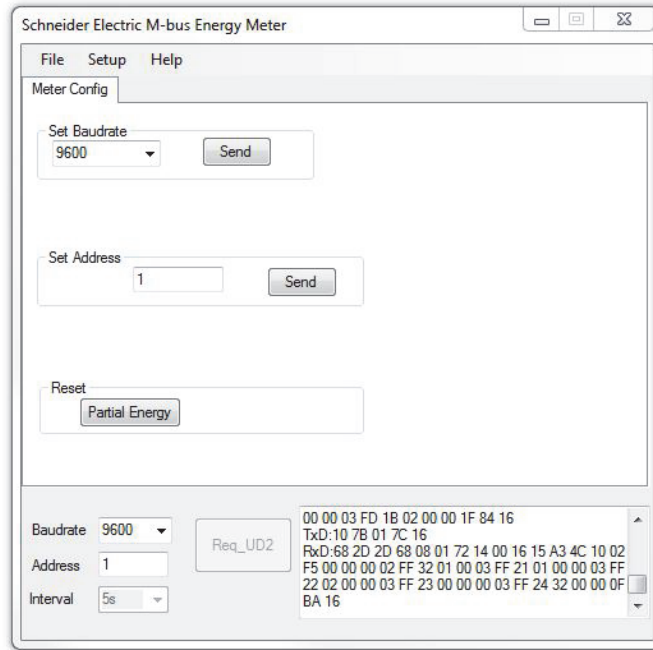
Schneider Electric M-bus Energy Meter

File Setup Help

Meter Config

Set Baudrate
9600
Send

Set Address
1
Send

Reset
Partial Energy

Baudrate 9600
Address 1
Interval 5s

Req_UD2

00 00 03 FD 1B 02 00 00 1F 84 16
TxD:10 7B 01 7C 16
RxD:68 2D 2D 68 08 01 72 14 00 16 15 A3 4C 10 02 F5 00 00 00 02 FF 32 01 00 03 FF 21 01 00 00 03 FF 22 02 00 00 03 FF 23 00 00 00 03 FF 24 32 00 00 0F BA 16